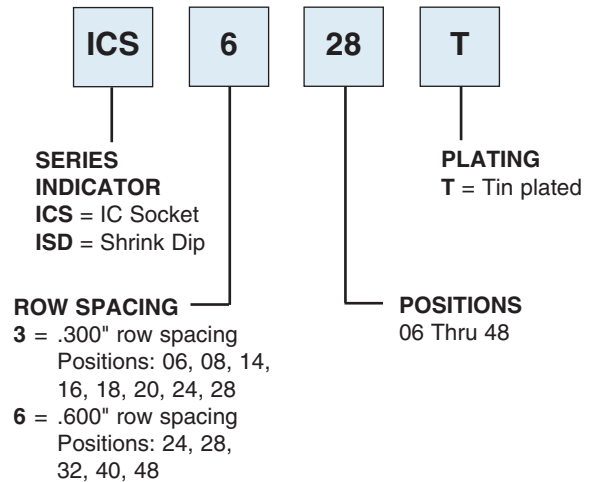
ICS

6

28

T

SERIES INDICATOR
**ICS** = IC Socket
**ISD** = Shrink Dip

PLATING
**T** = Tin plated

ROW SPACING
**3** = .300" row spacing
Positions: 06, 08, 14, 16, 18, 20, 24, 28
**6** = .600" row spacing
Positions: 24, 28, 32, 40, 48

POSITIONS
06 Thru 48